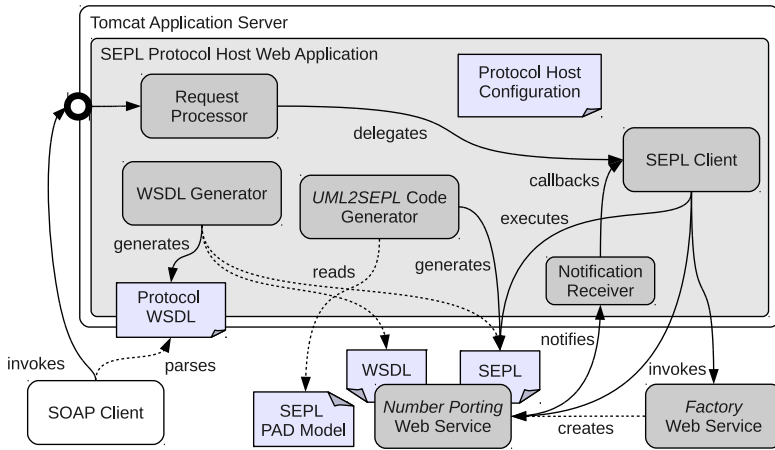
Tomcat Application Server

SEPL Protocol Host Web Application

Request Processor

Protocol Host Configuration

delegates

SEPL Client

callbacks

WSDL Generator

UML2SEPL Code Generator

executes

generates

reads

generates

Notification Receiver

Protocol WSDL

invokes

parses

WSDL

SEPL

notifies

invokes

SOAP Client

SEPL PAD Model

Number Porting Web Service

creates

Factory Web Service